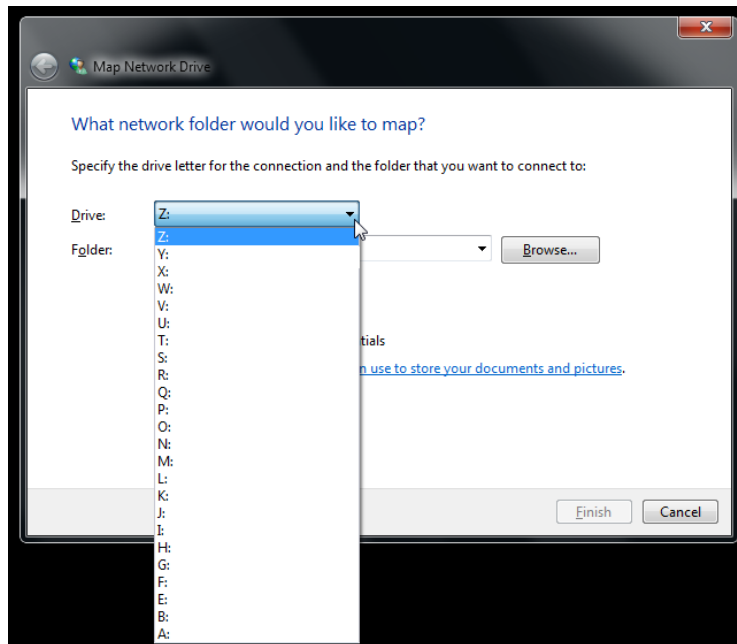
Map Network Drive

What network folder would you like to map?

Specify the drive letter for the connection and the folder that you want to connect to:

Drive: Z:

Folder:

Browse...

Z:
Y:
X:
W:
V:
U:
T:
S:
R:
Q:
P:
O:
N:
M:
L:
K:
J:
I:
H:
G:
F:
E:
B:
A:

tials

n use to store your documents and pictures.

Finish

Cancel